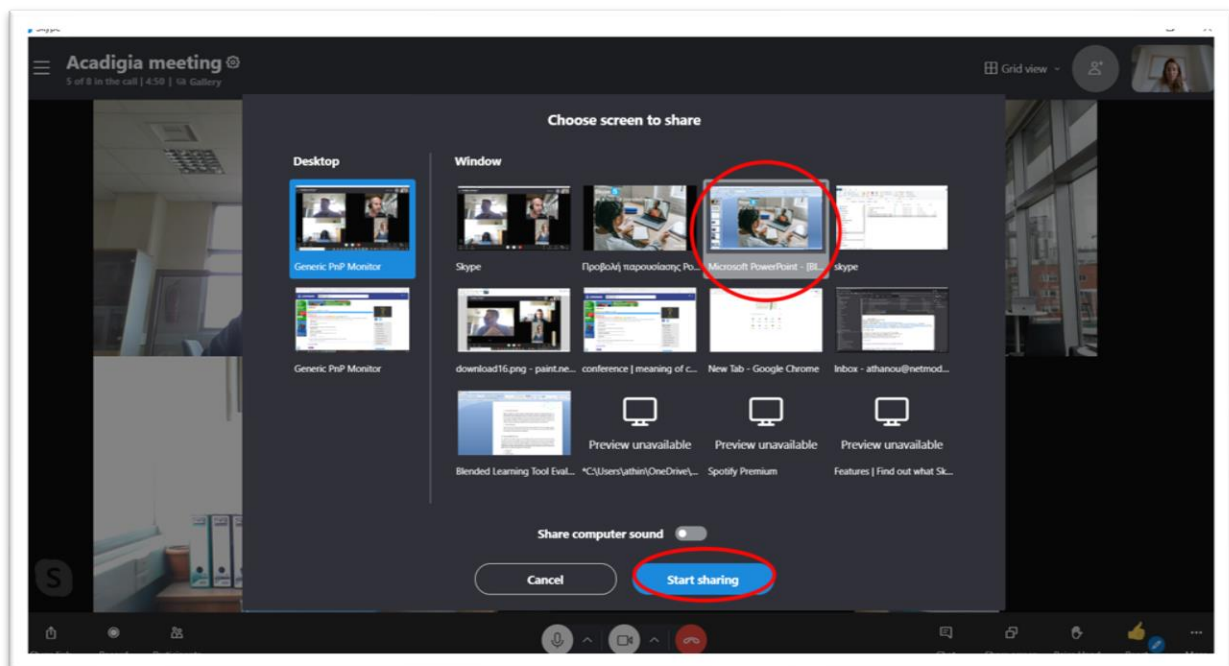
Skype

Acadigia meeting

5 of 8 in the call | 4:50 | Gallery

Grid view

Choose screen to share

Desktop

Generic PnP Monitor

Generic PnP Monitor

Window

Skype

Προβολή παρουσίασης Po...

Microsoft PowerPoint - [Bl...

skype

download16.png - paint.ne...

conference | meaning of c...

New Tab - Google Chrome

Inbox - athanou@netmod...

Blended Learning Tool Eval...

Preview unavailable

*C:\Users\athin\OneDrive\...

Preview unavailable

Spotify Premium

Preview unavailable

Features | Find out what Sk...

Share computer sound

Cancel

Start sharing